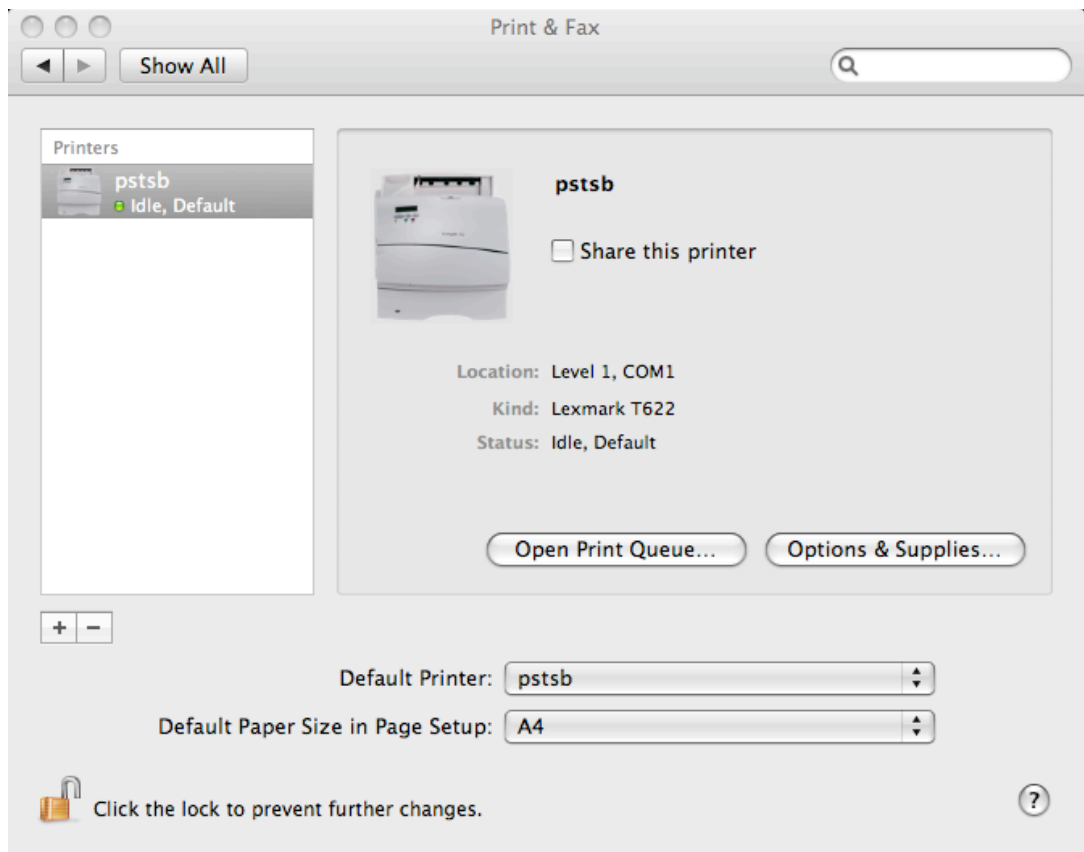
Print & Fax

Show All

Printers

pstsb
Idle, Default

pstsb

Share this printer

Location: Level 1, COM1

Kind: Lexmark T622

Status: Idle, Default

Open Print Queue...

Options & Supplies...

+ −

Default Printer: pstsb

Default Paper Size in Page Setup: A4

Click the lock to prevent further changes.

?